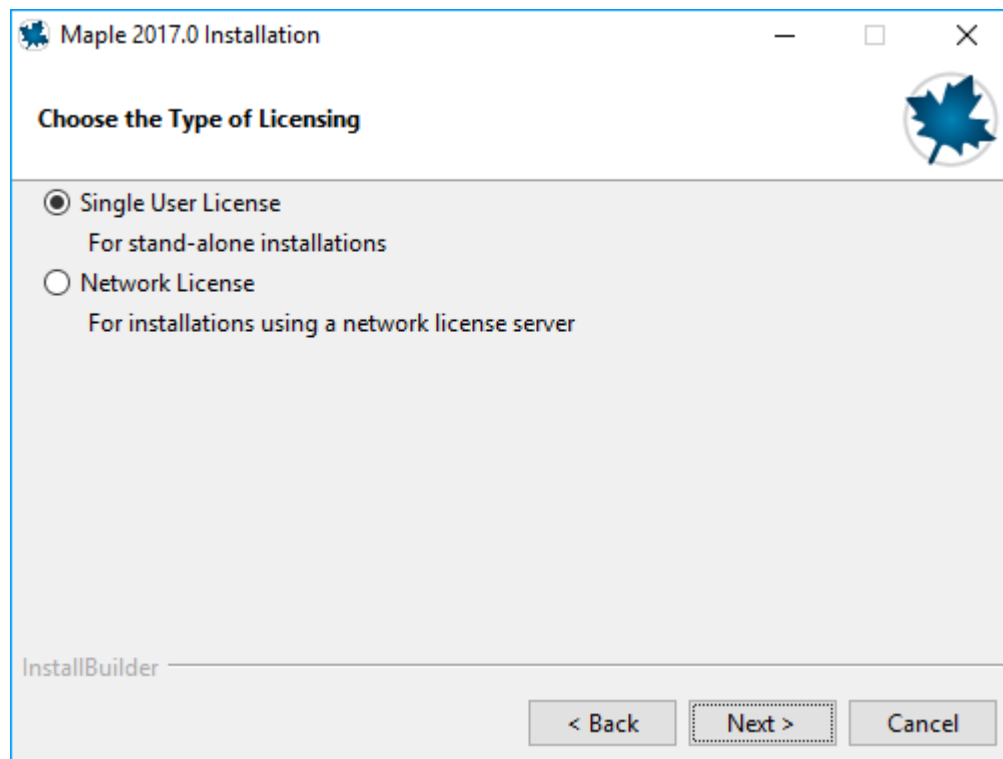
Maple 2017.0 Installation

Choose the Type of Licensing

Single User License
For stand-alone installations

Network License
For installations using a network license server

InstallBuilder

< Back
Next >
Cancel